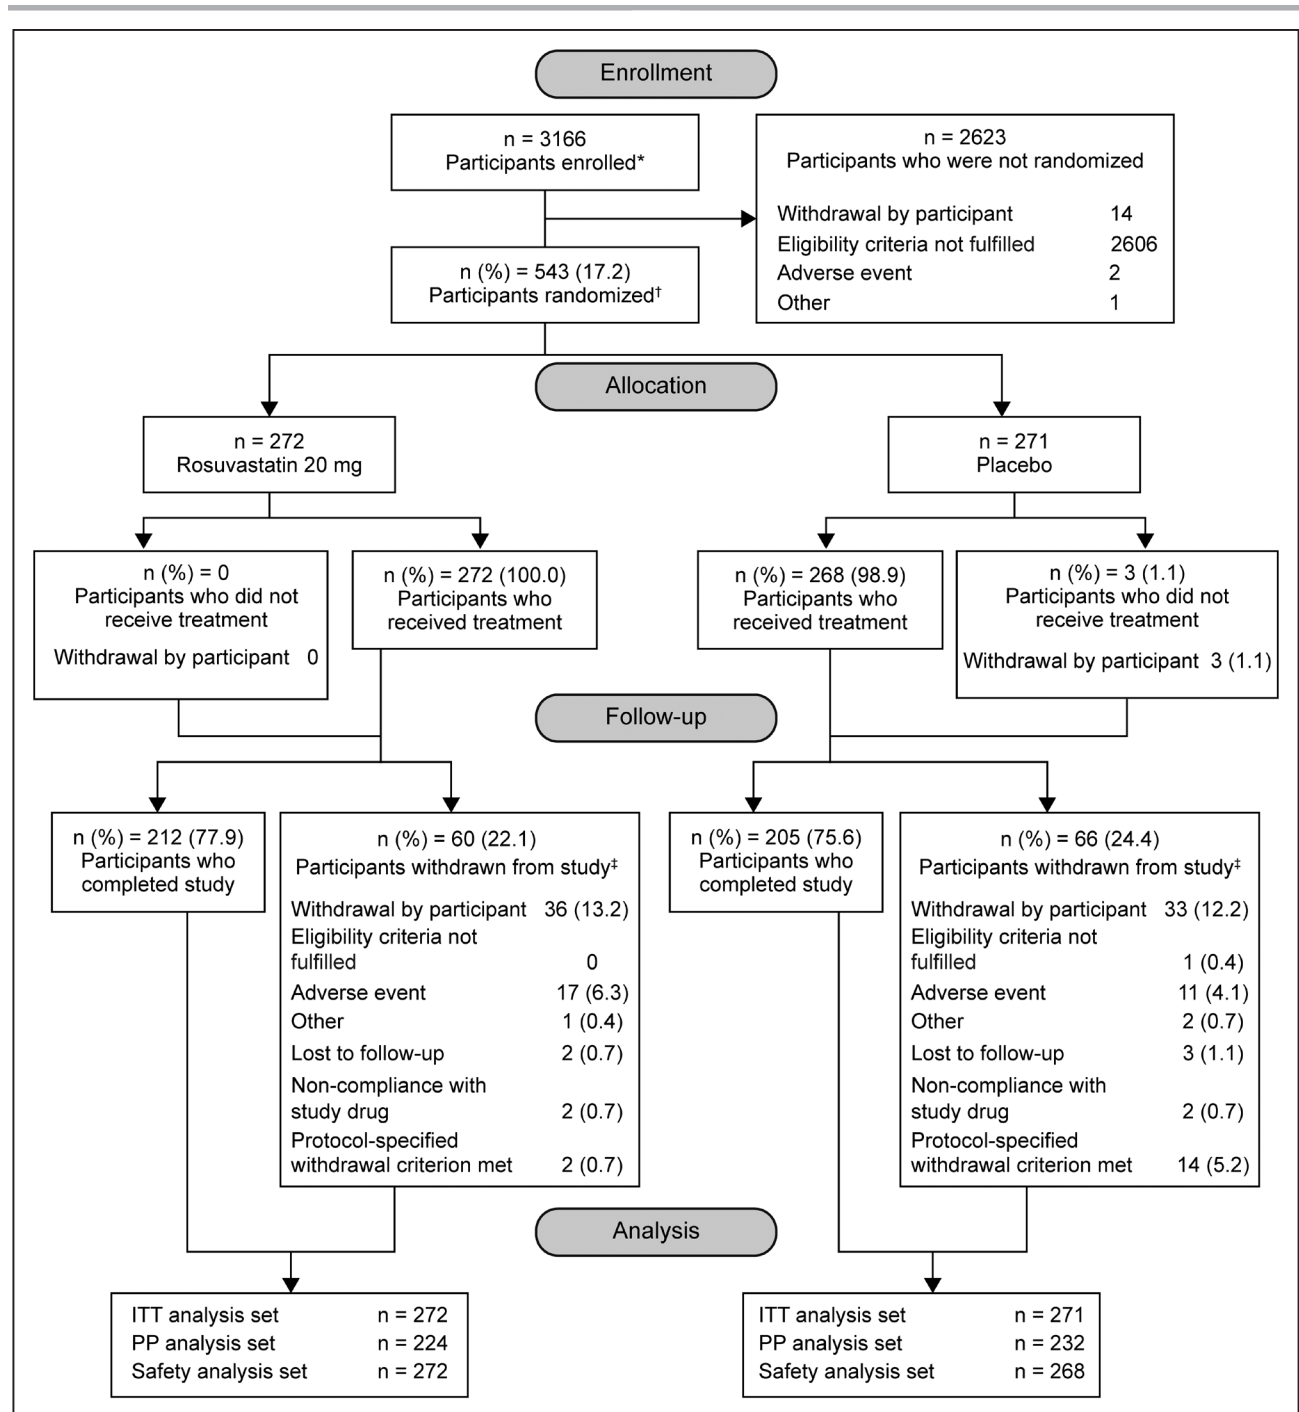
Enrollment

n = 3166
Participants enrolled*

n = 2623
Participants who were not randomized

Withdrawal by participant 14
Eligibility criteria not fulfilled 2606
Adverse event 2
Other 1

n (%) = 543 (17.2)
Participants randomized†

Allocation

n = 272
Rosuvastatin 20 mg

n = 271
Placebo

n (%) = 0
Participants who did not receive treatment

Withdrawal by participant 0

n (%) = 272 (100.0)
Participants who received treatment

n (%) = 268 (98.9)
Participants who received treatment

n (%) = 3 (1.1)
Participants who did not receive treatment

Withdrawal by participant 3 (1.1)

Follow-up

n (%) = 212 (77.9)
Participants who completed study

n (%) = 60 (22.1)
Participants withdrawn from study‡

Withdrawal by participant 36 (13.2)
Eligibility criteria not fulfilled 0
Adverse event 17 (6.3)
Other 1 (0.4)
Lost to follow-up 2 (0.7)
Non-compliance with study drug 2 (0.7)
Protocol-specified withdrawal criterion met 2 (0.7)

n (%) = 205 (75.6)
Participants who completed study

n (%) = 66 (24.4)
Participants withdrawn from study‡

Withdrawal by participant 33 (12.2)
Eligibility criteria not fulfilled 1 (0.4)
Adverse event 11 (4.1)
Other 2 (0.7)
Lost to follow-up 3 (1.1)
Non-compliance with study drug 2 (0.7)
Protocol-specified withdrawal criterion met 14 (5.2)

Analysis

ITT analysis set n = 272
PP analysis set n = 224
Safety analysis set n = 272

ITT analysis set n = 271
PP analysis set n = 232
Safety analysis set n = 268